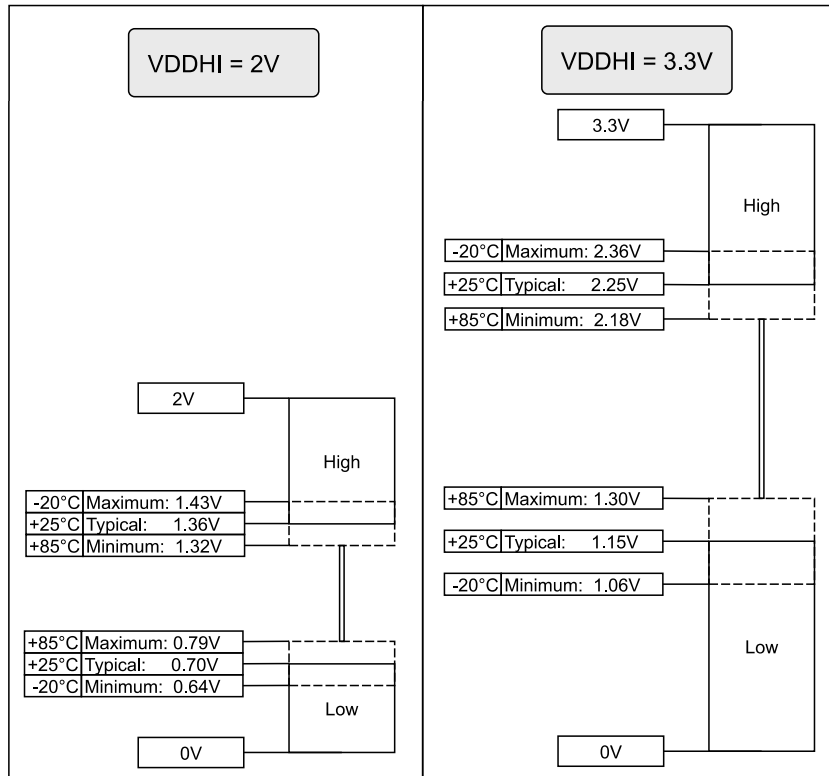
VDDHI = 2V

2V

High

-20°C Maximum: 1.43V
+25°C Typical: 1.36V
+85°C Minimum: 1.32V

+85°C Maximum: 0.79V
+25°C Typical: 0.70V
-20°C Minimum: 0.64V

Low

0V

VDDHI = 3.3V

3.3V

High

-20°C Maximum: 2.36V
+25°C Typical: 2.25V
+85°C Minimum: 2.18V

+85°C Maximum: 1.30V
+25°C Typical: 1.15V
-20°C Minimum: 1.06V

Low

0V